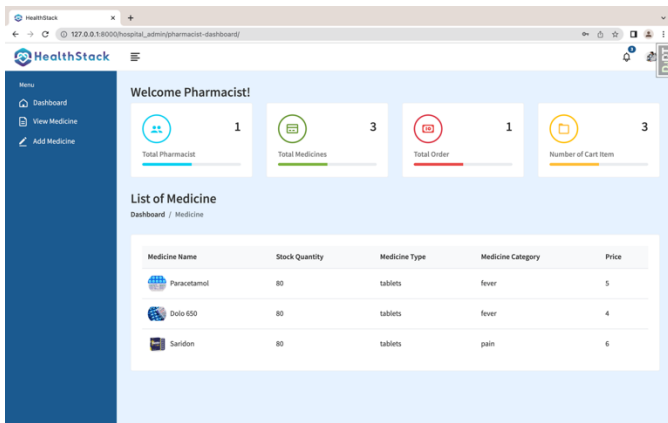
HealthStack
127.0.0.1:8000/hospital_admin/pharmacist-dashboard/

HealthStack

Menu
Dashboard
View Medicine
Add Medicine

Welcome Pharmacist!

1
Total Pharmacist

3
Total Medicines

1
Total Order

3
Number of Cart Item

List of Medicine
Dashboard / Medicine

| Medicine Name | Stock Quantity | Medicine Type | Medicine Category | Price |
|---|---|---|---|---|
| Paracetamol | 80 | tablets | fever | 5 |
| Dolo 650 | 80 | tablets | fever | 4 |
| Saridon | 80 | tablets | pain | 6 |